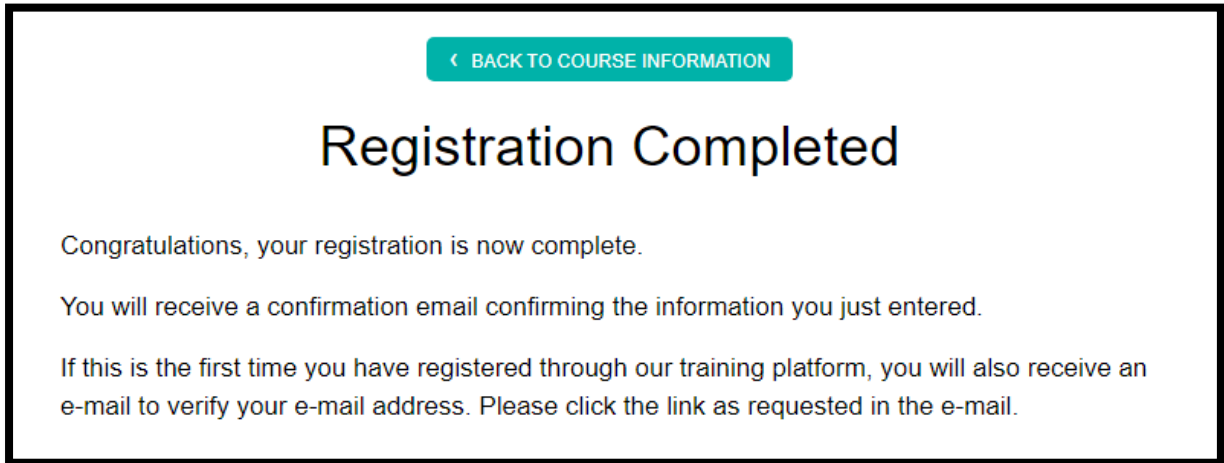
‹ BACK TO COURSE INFORMATION

Registration Completed

Congratulations, your registration is now complete.

You will receive a confirmation email confirming the information you just entered.

If this is the first time you have registered through our training platform, you will also receive an e-mail to verify your e-mail address. Please click the link as requested in the e-mail.